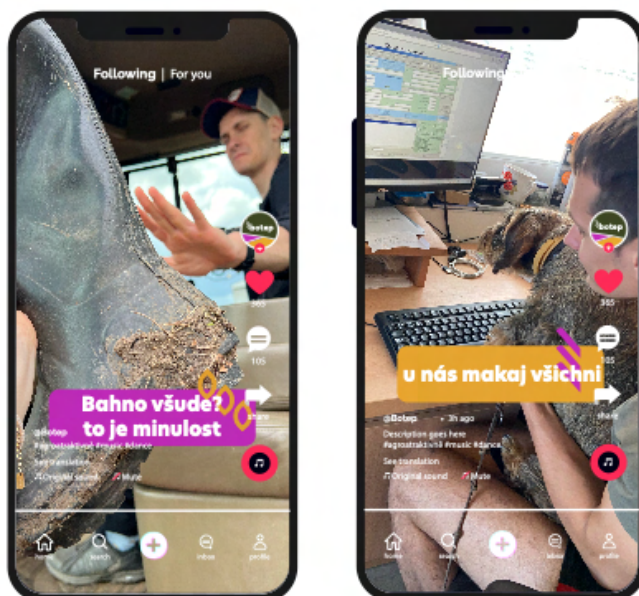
Following | For you

botep

565

105

share

Bahno všude? to je minulost

@botep

#agrostrakvihl #music #dance

See translation

Original sound

Mute

home

search

inbox

profile

Followin

botep

565

105

share

u nás makaj všichni

@Botep · 3h ago

Description goes here

#agrostrakvihl #music #dance

See translation

Original sound

Mute

home

search

inbox

profile